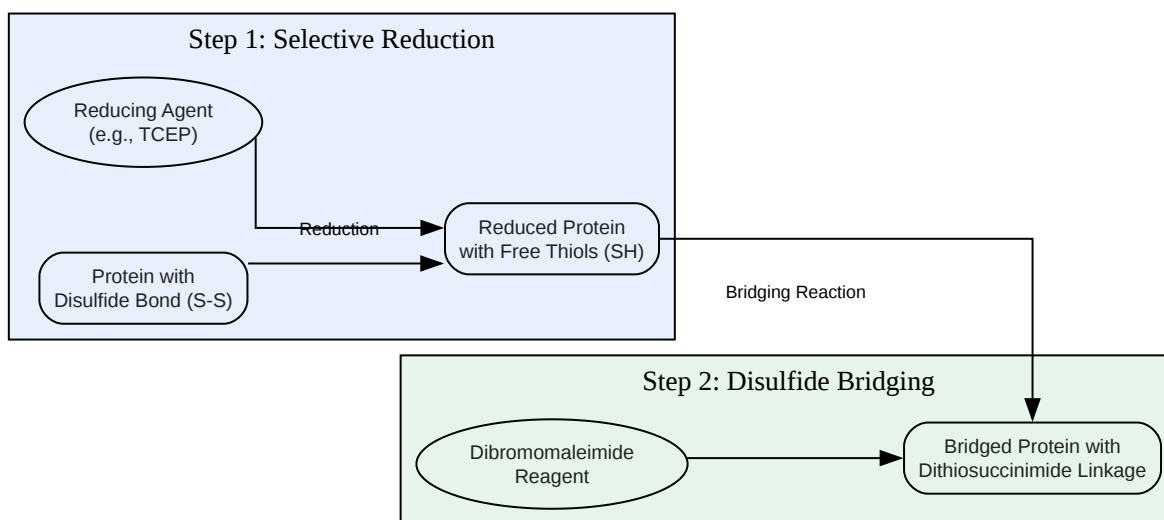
Step 1: Selective Reduction

Reducing Agent
(e.g., TCEP)

Reduction

Reduced Protein
with Free Thiols (SH)

Protein with
Disulfide Bond (S-S)

Bridging Reaction

Step 2: Disulfide Bridging

Dibromomaleimide
Reagent

Bridged Protein with
Dithiosuccinimide Linkage